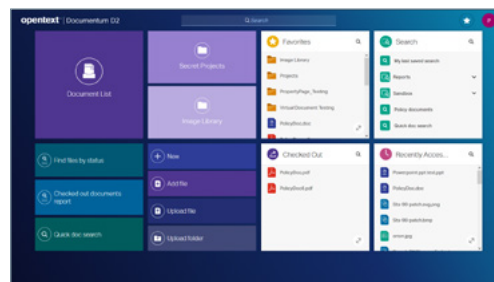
opentext | Documentum D2

Search

Document List

Secret Projects

Image Library

Favorites

Image Library

Projects

PropertyPage_Testing

VirtualDocument Testing

PolicyDoc.doc

Search

My last saved search

Reports

Sandbox

Policy documents

Quick doc search

Find files by status

Checked out documents report

Quick doc search

New

Add file

Upload file

Upload folder

Checked Out

PolicyDoc.pdf

PolicyDoc4.pdf

Recently Acces...

PowerpointTest.ppt

PolicyDoc.doc

Site 88 patch.png

Site 88 patch.bmp

union.jpg